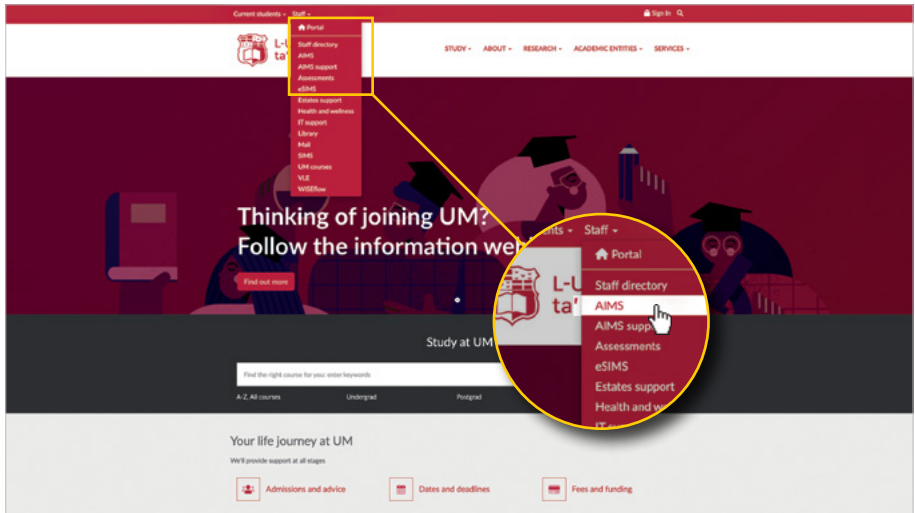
Current students ▾ Staff ▾

Sign In

Portal

Staff directory
AIMS
AIMS support
Assessments
eSIMS
Estates support
Health and wellness
IT support
Library
Mail
SIMS
UM courses
VLE
WISEflow

L-U
ta'

STUDY ▾ ABOUT ▾ RESEARCH ▾ ACADEMIC ENTITIES ▾ SERVICES ▾

Thinking of joining UM?
Follow the information we

Find out more

nts ▾ Staff ▾

Portal
Staff directory
AIMS
AIMS supp
Assessments
eSIMS
Estates support
Health and w

Study at UM

Find the right course for you: enter keywords

A-Z, All courses
Undergrad
Postgrad

Your life journey at UM

We'll provide support at all stages

Admissions and advice
Dates and deadlines
Fees and funding